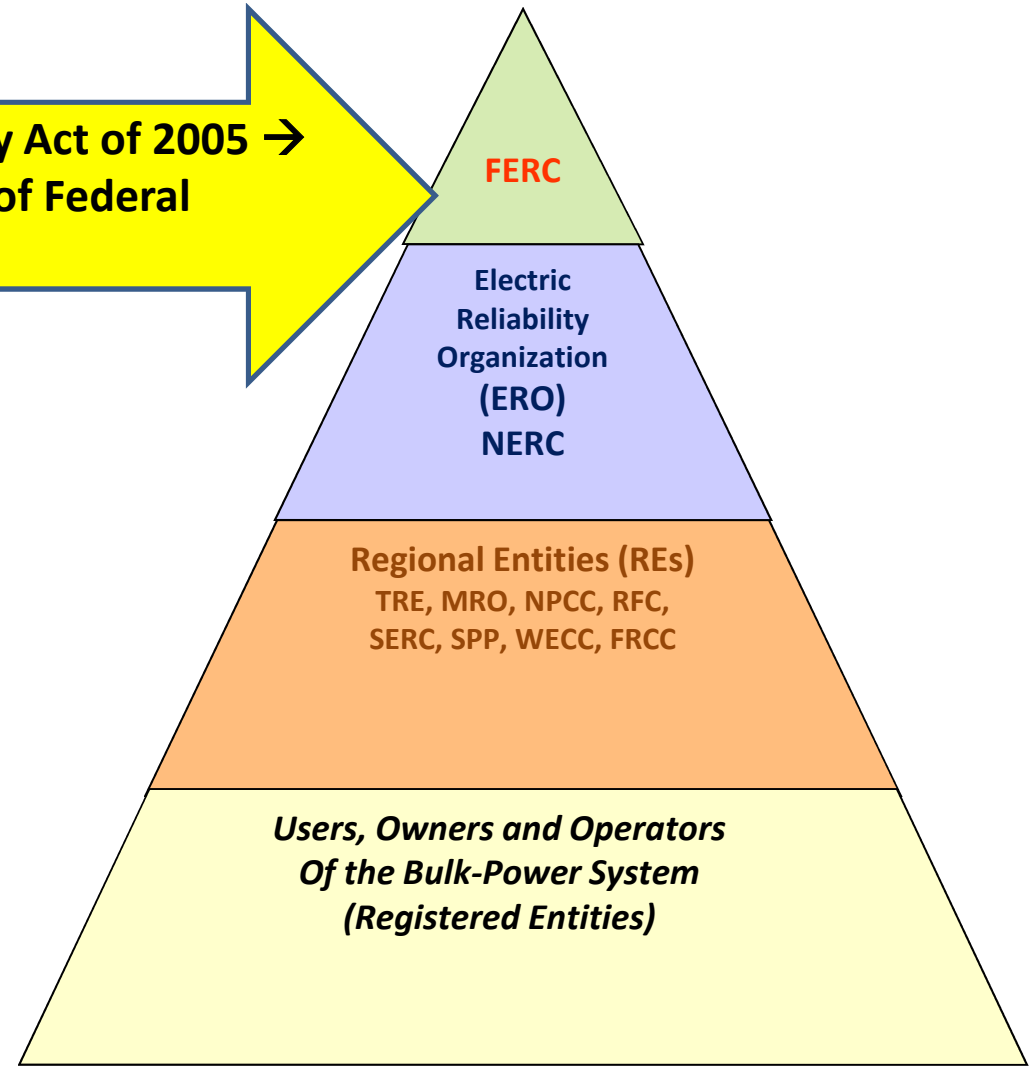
y Act of 2005 →
of Federal

FERC

Electric Reliability Organization (ERO) NERC

Regional Entities (REs)
TRE, MRO, NPCC, RFC, SERC, SPP, WECC, FRCC

*Users, Owners and Operators Of the Bulk-Power System (Registered Entities)*